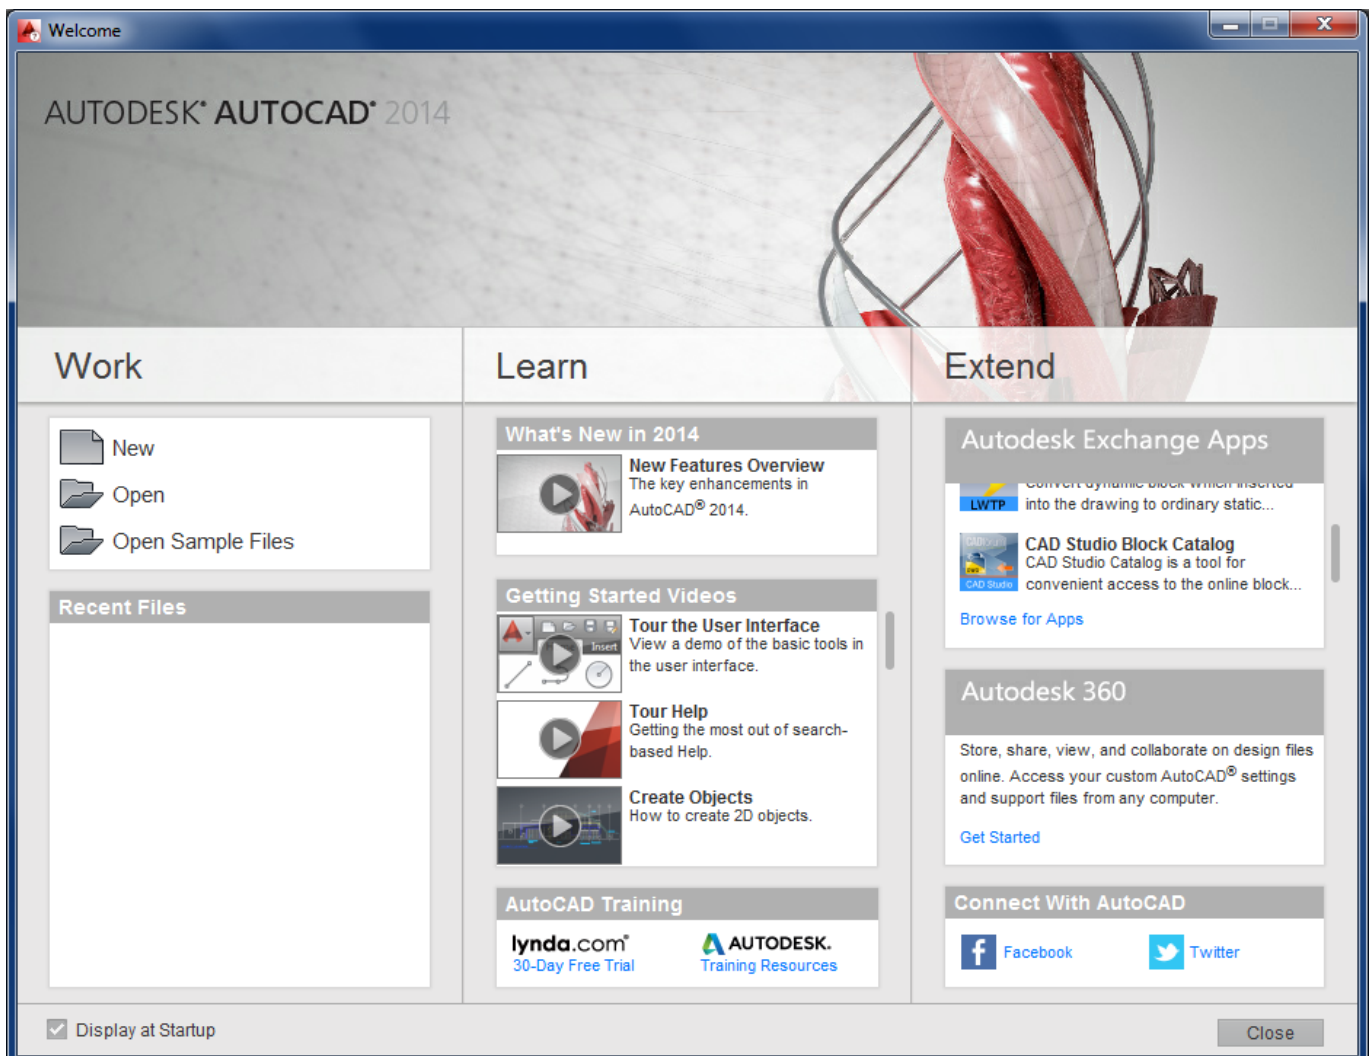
Welcome

AUTODESK® AUTOCAD® 2014

Work

New
Open
Open Sample Files

Recent Files

Learn

What's New in 2014

New Features Overview
The key enhancements in AutoCAD® 2014.

Getting Started Videos

Tour the User Interface
View a demo of the basic tools in the user interface.

Insert

Tour Help
Getting the most out of search-based Help.

Create Objects
How to create 2D objects.

AutoCAD Training

lynda.com®
30-Day Free Trial

AUTODESK.
Training Resources

Extend

Autodesk Exchange Apps

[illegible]
LWTP
into the drawing to ordinary static...

CAD Studio Block Catalog
CAD Studio Catalog is a tool for convenient access to the online block...
CAD Studio

Browse for Apps

Autodesk 360

Store, share, view, and collaborate on design files online. Access your custom AutoCAD® settings and support files from any computer.

Get Started

Connect With AutoCAD

Facebook
Twitter

Display at Startup

Close